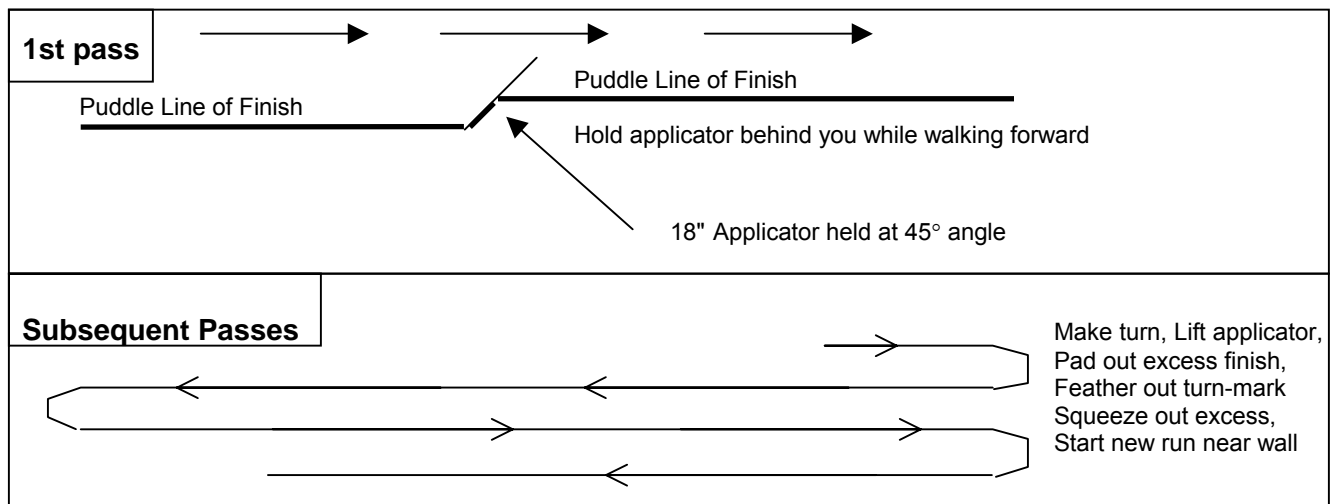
1st pass

Puddle Line of Finish

Puddle Line of Finish

Hold applicator behind you while walking forward

18" Applicator held at 45° angle

Subsequent Passes

Make turn, Lift applicator, Pad out excess finish, Feather out turn-mark Squeeze out excess, Start new run near wall